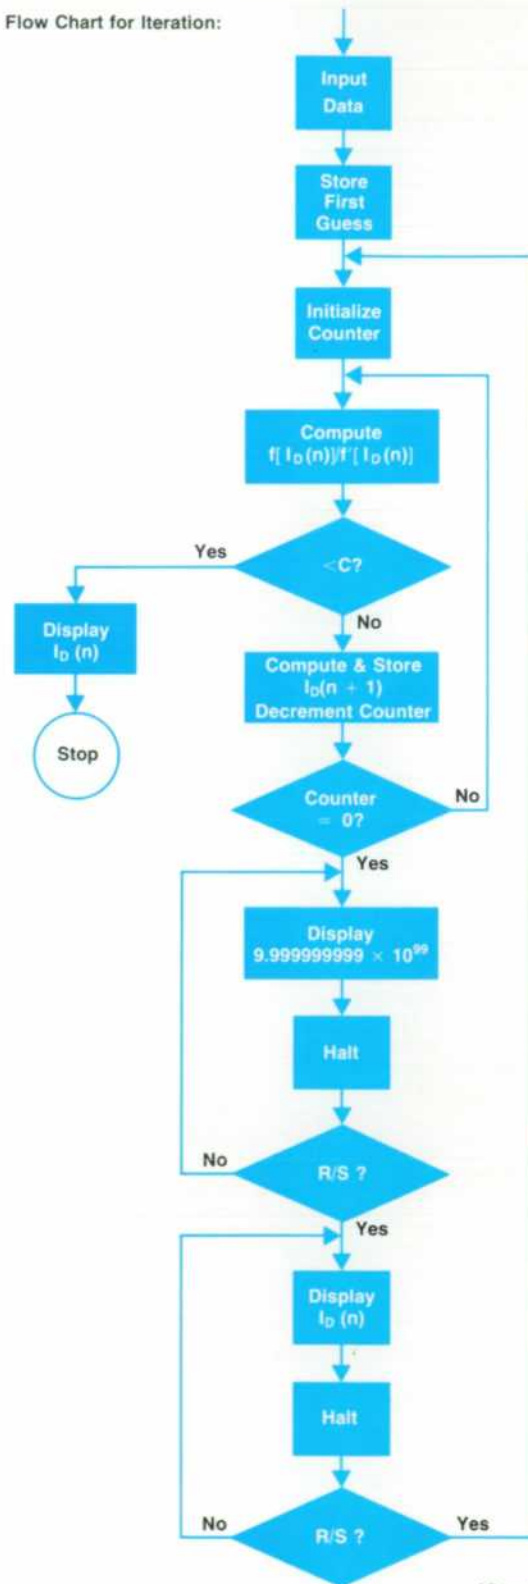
Flow Chart for Iteration:

Input Data

Store First Guess

Initialize Counter

Compute $f[I_D(n)]/f'[I_D(n)]$

Yes

$<C?$

Display $I_D(n)$

Stop

No

Compute & Store $I_D(n+1)$ Decrement Counter

Counter $= 0?$

No

Yes

Display $9.999999999 \times 10^{99}$

Halt

No

R/S ?

Yes

Display $I_D(n)$

Halt

No

R/S ?

Yes